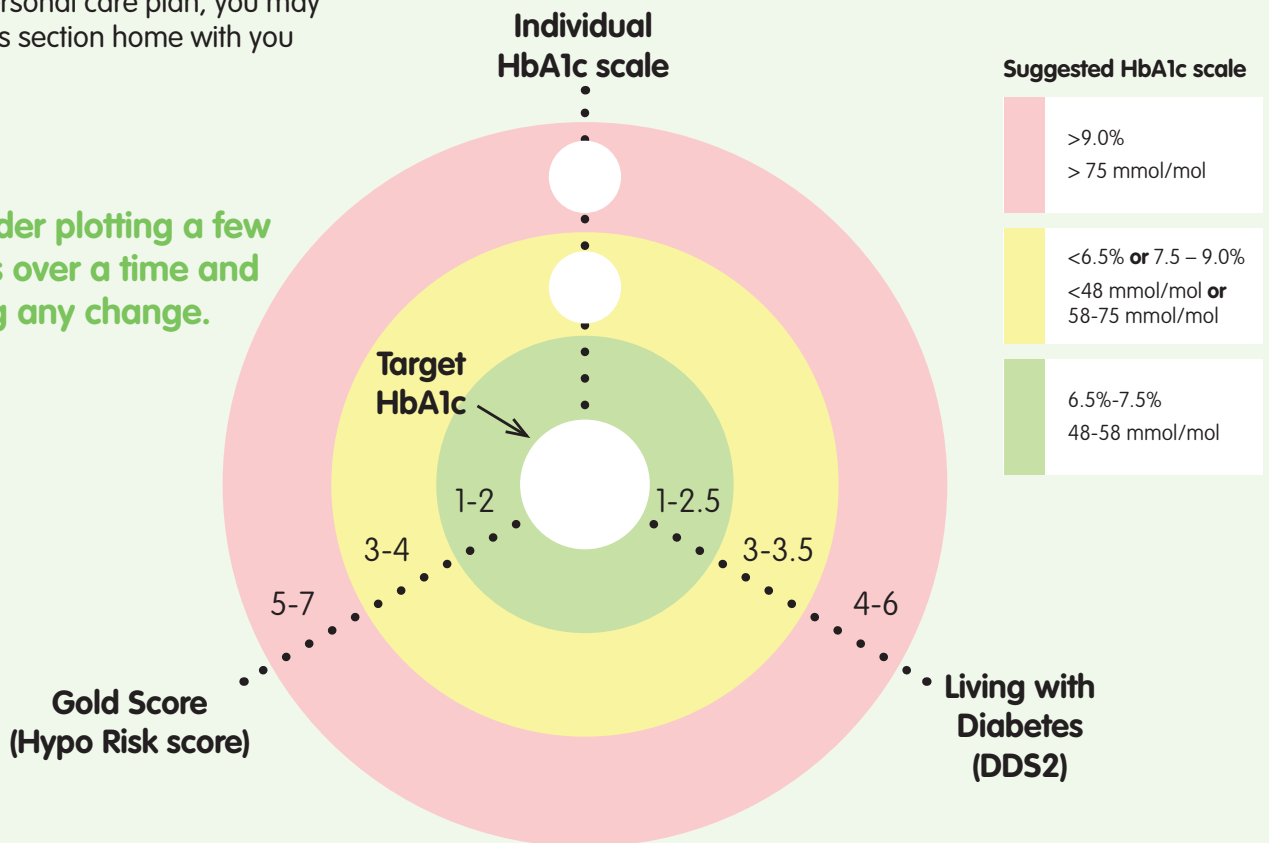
rsonal care plan, you may
s section home with you

der plotting a few
s over a time and
g any change.

Individual
HbA1c scale

Target
HbA1c

1-2
1-2.5
3-4
3-3.5
5-7
4-6

Gold Score
(Hypo Risk score)

Living with
Diabetes
(DDS2)

Suggested HbA1c scale

>9.0%
> 75 mmol/mol

<6.5% **or** 7.5 – 9.0%
<48 mmol/mol **or** 58-75 mmol/mol

6.5%-7.5%
48-58 mmol/mol